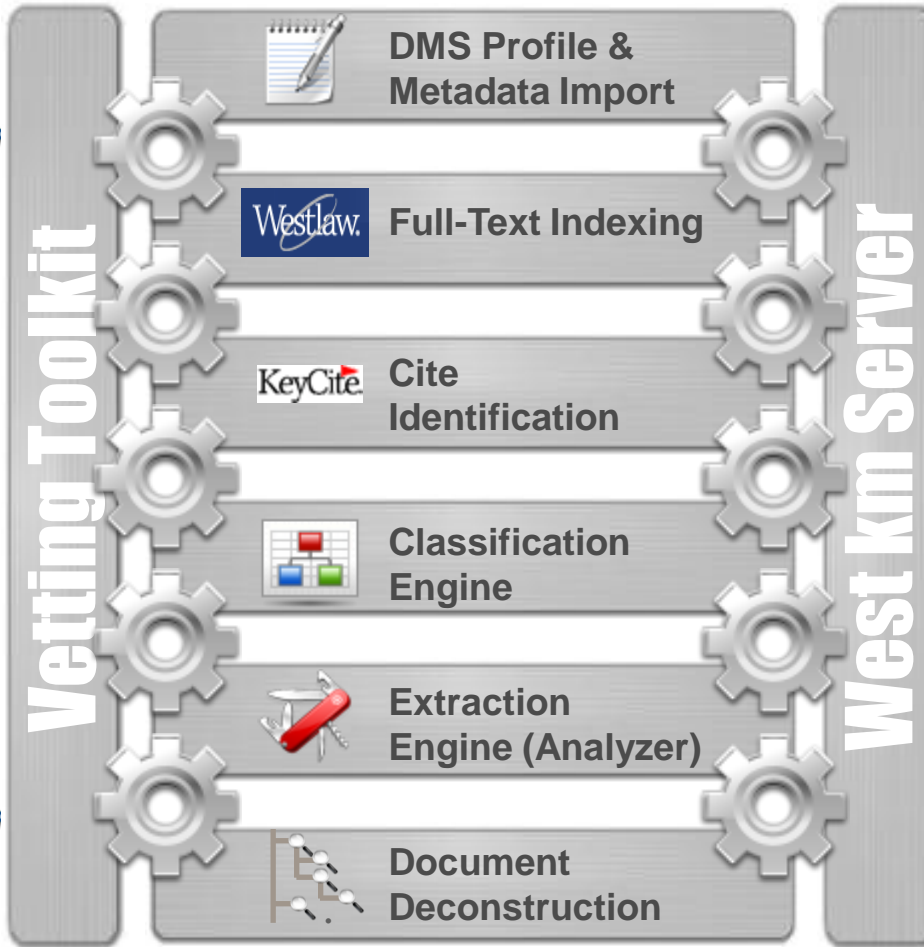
Vetting Toolkit

DMS Profile & Metadata Import

Westlaw.

Full-Text Indexing

KeyCite.

Cite Identification

Classification Engine

Extraction Engine (Analyzer)

Document Deconstruction

West km Server